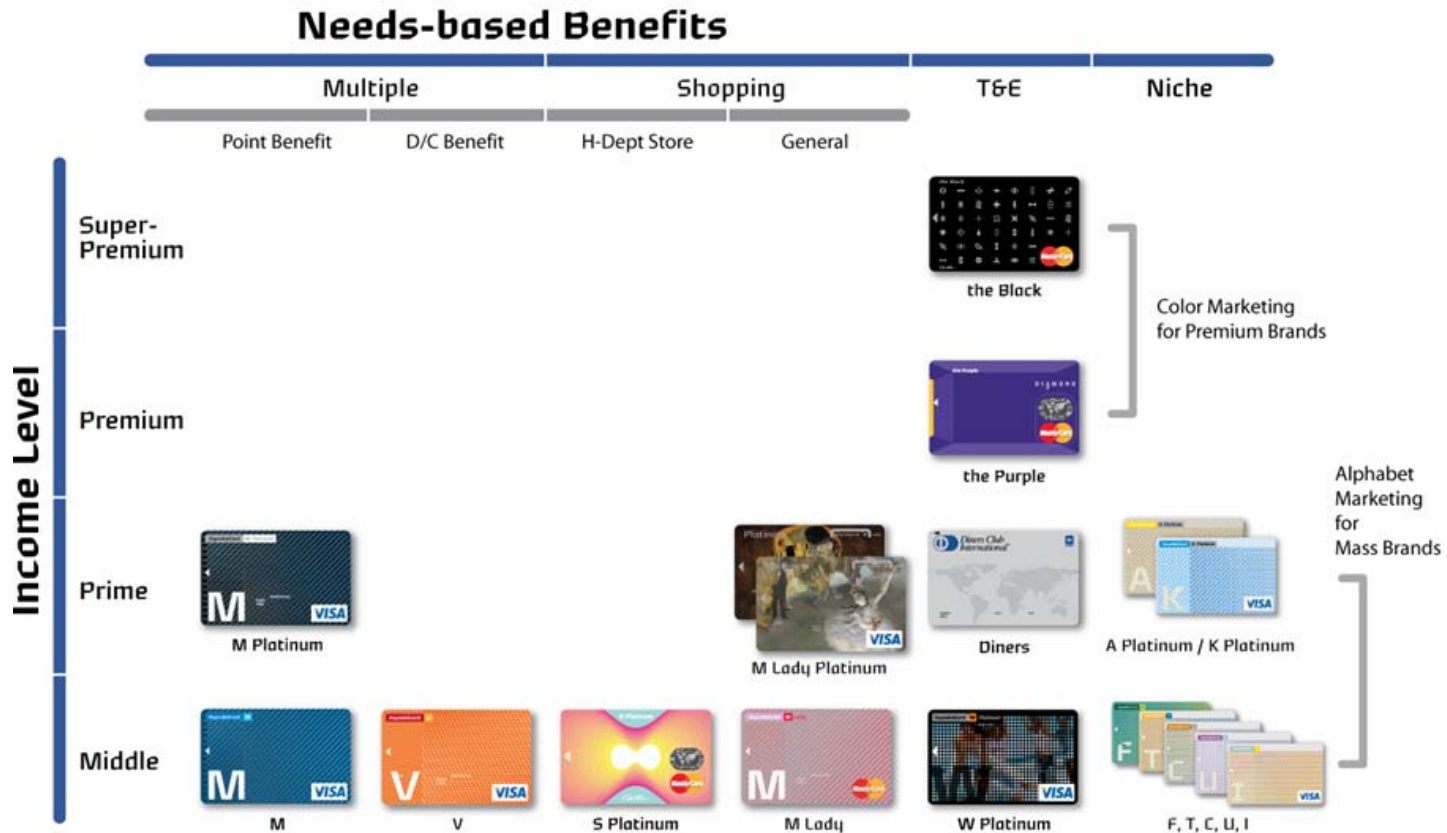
Needs-based Benefits

Multiple

Shopping

T&E

Niche

Point Benefit

D/C Benefit

H-Dept Store

General

Income Level

Super-Premium

Premium

Prime

Middle

the Black

the Purple

Color Marketing for Premium Brands

Alphabet Marketing for Mass Brands

M

VISA

M Platinum

VISA

M Lady Platinum

Diners Club International

Diners

A

K

VISA

A Platinum / K Platinum

M

VISA

M

V

VISA

V

S Platinum

M

M Lady

VISA

W Platinum

F

T

C

U

I

VISA

F, T, C, U, I